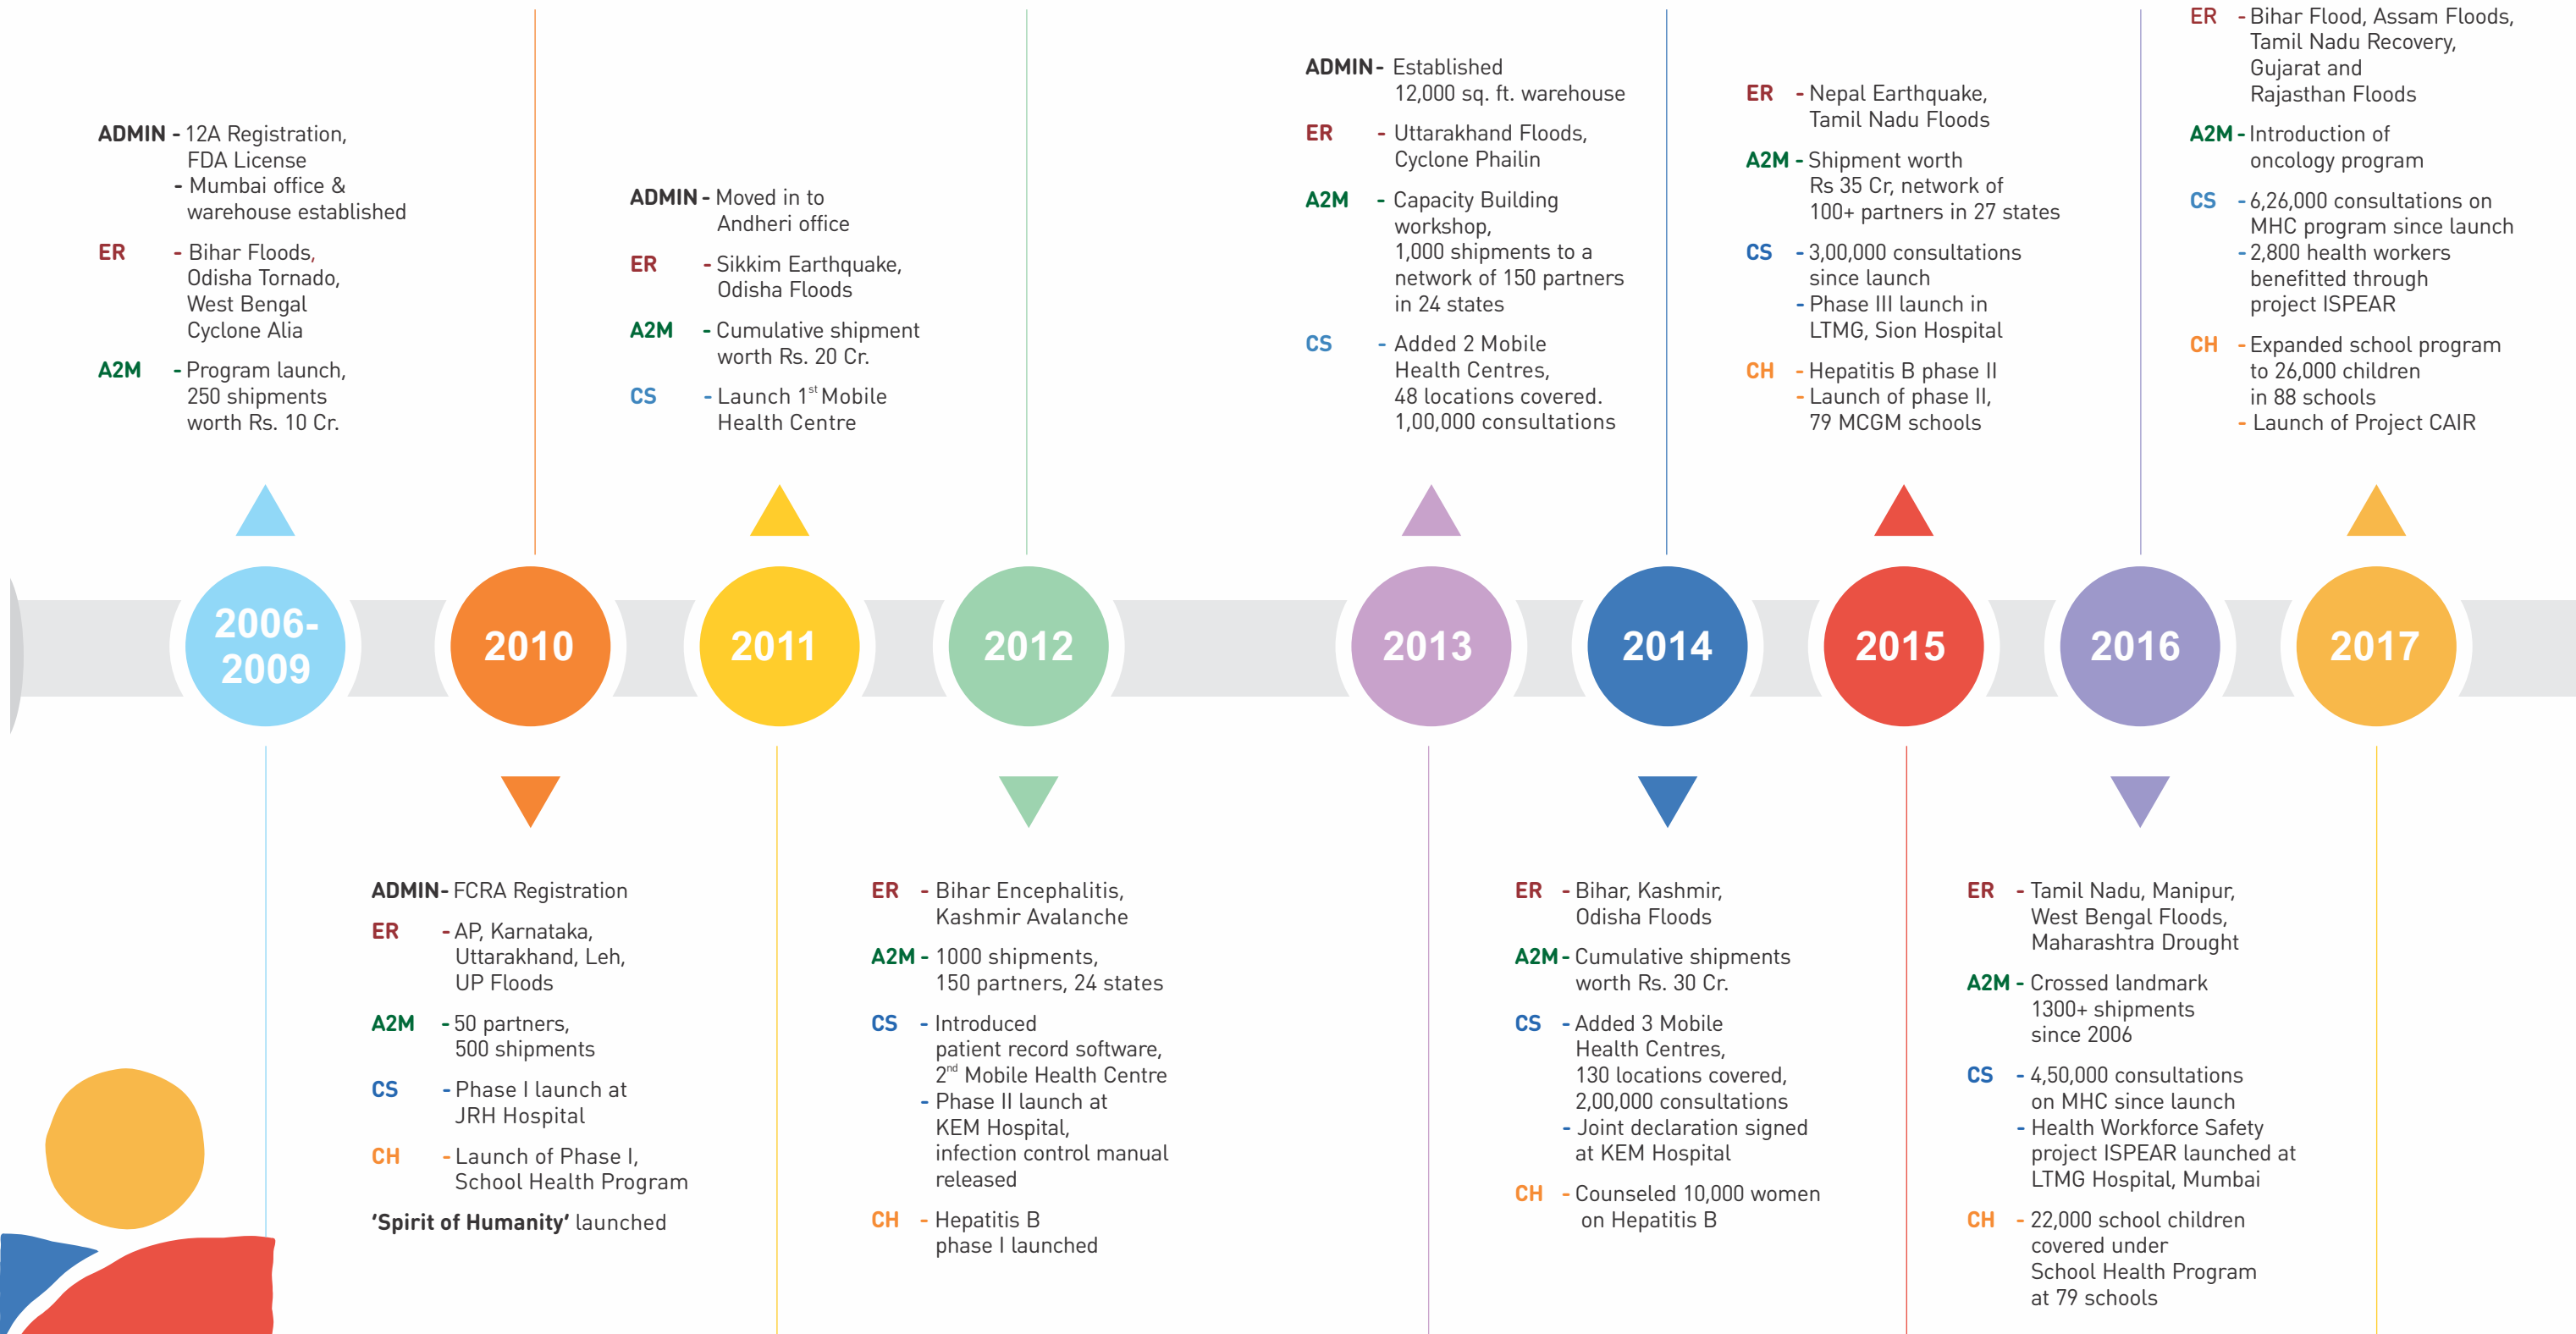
ADMIN - 12A Registration, FDA License
- Mumbai office & warehouse established

ER - Bihar Floods, Odisha Tornado, West Bengal Cyclone Alia

A2M - Program launch, 250 shipments worth Rs. 10 Cr.

ADMIN - Moved in to Andheri office

ER - Sikkim Earthquake, Odisha Floods

A2M - Cumulative shipment worth Rs. 20 Cr.

CS - Launch 1$^{st}$ Mobile Health Centre

ADMIN - Established 12,000 sq. ft. warehouse

ER - Uttarakhand Floods, Cyclone Phailin

A2M - Capacity Building workshop, 1,000 shipments to a network of 150 partners in 24 states

CS - Added 2 Mobile Health Centres, 48 locations covered. 1,00,000 consultations

ER - Nepal Earthquake, Tamil Nadu Floods

A2M - Shipment worth Rs 35 Cr, network of 100+ partners in 27 states

CS - 3,00,000 consultations since launch
- Phase III launch in LTMG, Sion Hospital

CH - Hepatitis B phase II
- Launch of phase II, 79 MCGM schools

ER - Bihar Flood, Assam Floods, Tamil Nadu Recovery, Gujarat and Rajasthan Floods

A2M - Introduction of oncology program

CS - 6,26,000 consultations on MHC program since launch
- 2,800 health workers benefitted through project ISPEAR

CH - Expanded school program to 26,000 children in 88 schools
- Launch of Project CAIR

2006-2009

2010

2011

2012

2013

2014

2015

2016

2017

ADMIN - FCRA Registration

ER - AP, Karnataka, Uttarakhand, Leh, UP Floods

A2M - 50 partners, 500 shipments

CS - Phase I launch at JRH Hospital

CH - Launch of Phase I, School Health Program

'Spirit of Humanity' launched

ER - Bihar Encephalitis, Kashmir Avalanche

A2M - 1000 shipments, 150 partners, 24 states

CS - Introduced patient record software, 2$^{nd}$ Mobile Health Centre
- Phase II launch at KEM Hospital, infection control manual released

CH - Hepatitis B phase I launched

ER - Bihar, Kashmir, Odisha Floods

A2M - Cumulative shipments worth Rs. 30 Cr.

CS - Added 3 Mobile Health Centres, 130 locations covered, 2,00,000 consultations
- Joint declaration signed at KEM Hospital

CH - Counseled 10,000 women on Hepatitis B

ER - Tamil Nadu, Manipur, West Bengal Floods, Maharashtra Drought

A2M - Crossed landmark 1300+ shipments since 2006

CS - 4,50,000 consultations on MHC since launch
- Health Workforce Safety project ISPEAR launched at LTMG Hospital, Mumbai

CH - 22,000 school children covered under School Health Program at 79 schools